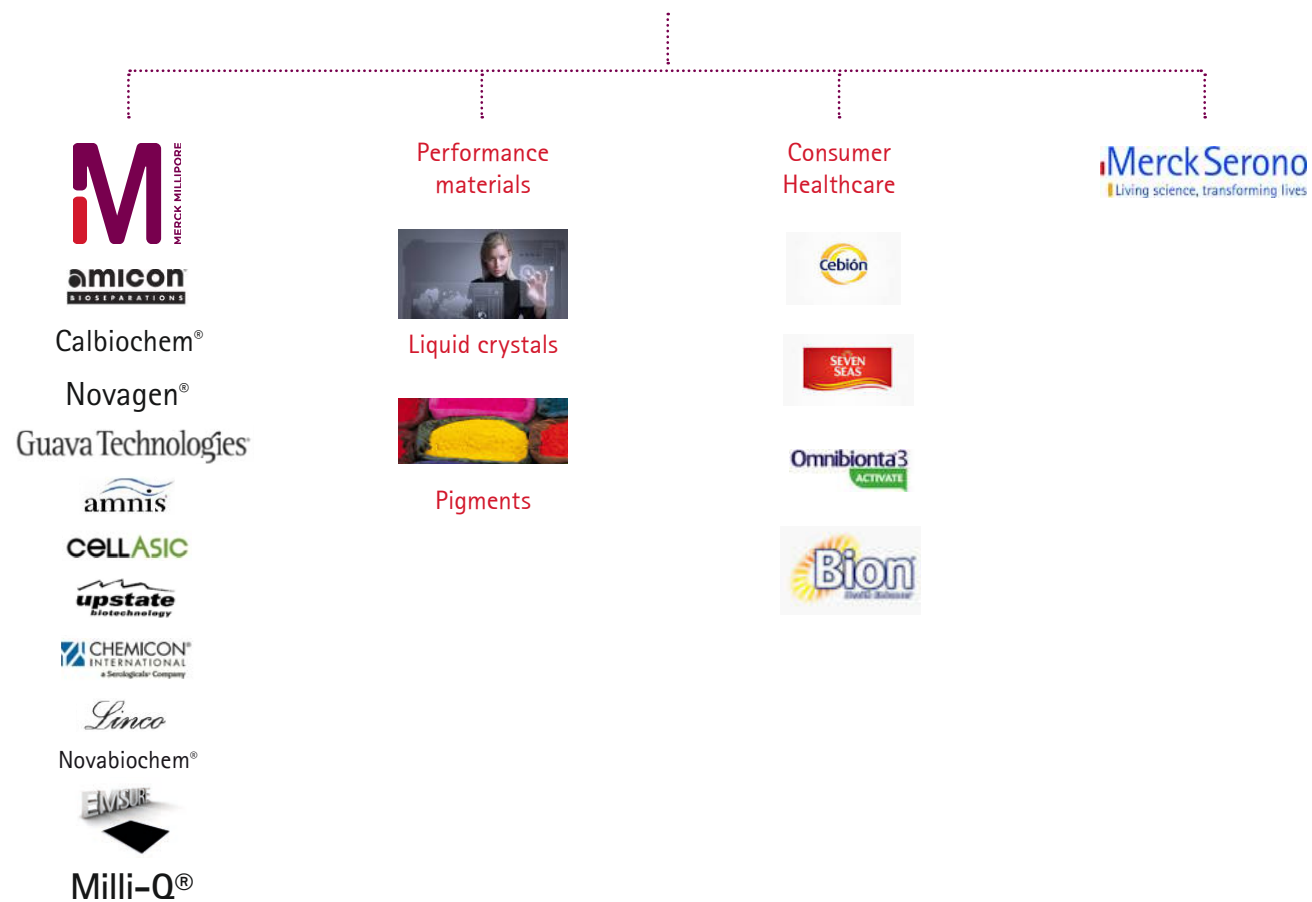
MERCK MILLIPORE

amicon
BIOSEPARATIONS

Calbiochem®

Novagen®

Guava Technologies

amnis

CELLASIC

upstate
biotechnology

CHEMICON®
INTERNATIONAL
a Serologicals Company

Linco

Novabiochem®

EMSURE

Milli-Q®

Performance materials

Liquid crystals

Pigments

Consumer Healthcare

Cebión

SEVEN SEAS

Omnibionta3
ACTIVATE

Bion
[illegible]

MerckSerono
Living science, transforming lives